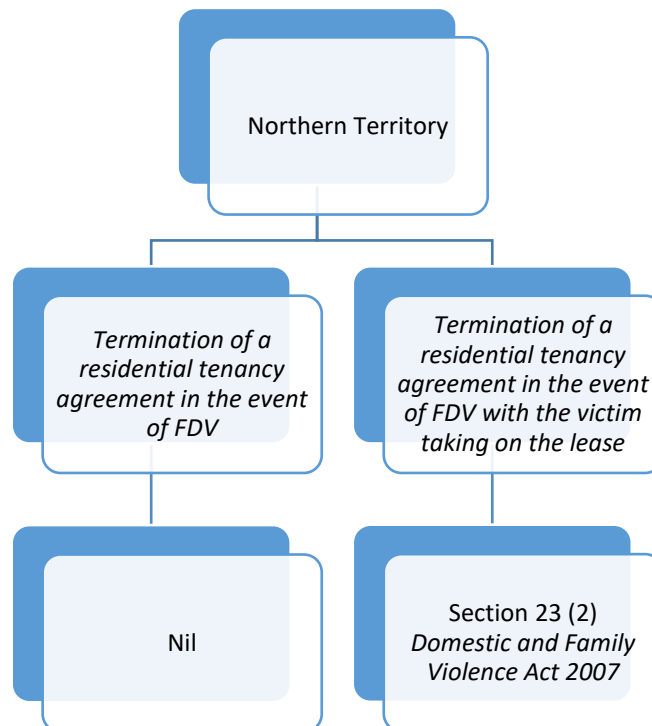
Northern Territory

Termination of a residential tenancy agreement in the event of FDV

Termination of a residential tenancy agreement in the event of FDV with the victim taking on the lease

Nil

Section 23 (2) Domestic and Family Violence Act 2007